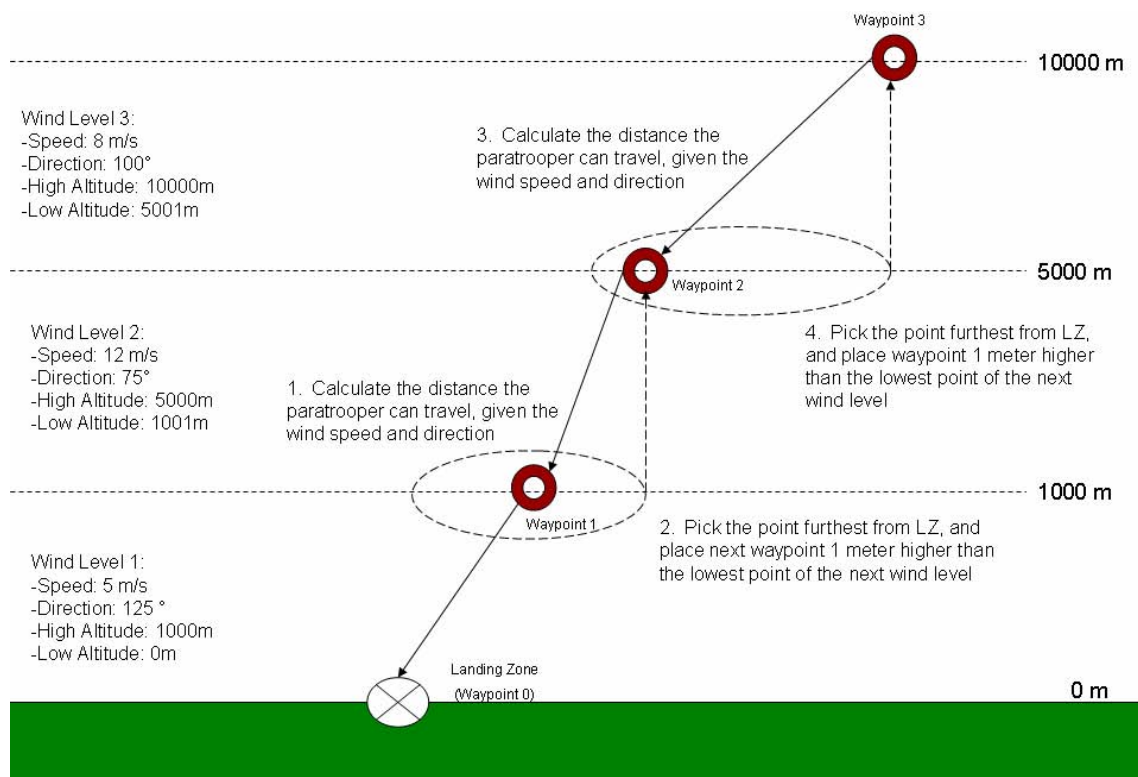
Waypoint 3

10000 m

Wind Level 3:
-Speed: 8 m/s
-Direction: 100°
-High Altitude: 10000m
-Low Altitude: 5001m

3. Calculate the distance the paratrooper can travel, given the wind speed and direction

Waypoint 2

5000 m

Wind Level 2:
-Speed: 12 m/s
-Direction: 75°
-High Altitude: 5000m
-Low Altitude: 1001m

4. Pick the point furthest from LZ, and place waypoint 1 meter higher than the lowest point of the next wind level

1. Calculate the distance the paratrooper can travel, given the wind speed and direction

1000 m

Waypoint 1

2. Pick the point furthest from LZ, and place next waypoint 1 meter higher than the lowest point of the next wind level

Wind Level 1:
-Speed: 5 m/s
-Direction: 125 °
-High Altitude: 1000m
-Low Altitude: 0m

Landing Zone
(Waypoint 0)

0 m